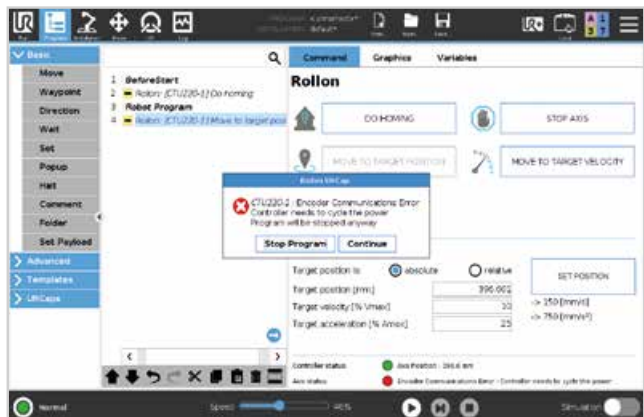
Basic
Move
Waypoint
Direction
Wait
Set
Popup
Halt
Comment
Folder
Set Payload
Advanced
Templates
URCaps

1 BeforeStart
2 Rollon: [CTU220-1] Do homing
3 Robot Program
4 Rollon: [CTU220-1] Move to target pos

Command Graphics Variables

Rollon

DO HOMING
STOP AXIS
MOVE TO TARGET POSITION
MOVE TO TARGET VELOCITY

Rollon URCaps
CTU220-1 : Encoder Communications Error
Controller needs to cycle the power
Program will be stopped anyway
Stop Program Continue

Target position is: absolute relative
SET POSITION
Target position [mm]: 396.002
Target velocity [% Vmax]: 10
Target acceleration [% Amax]: 25
-> 150 [mm/s]
-> 750 [mm/s²]

Controller status: Axis Position : 396.0 mm
Axis status: Encoder Communications Error - Controller needs to cycle the power

Normal
Speed 95%
Simulation